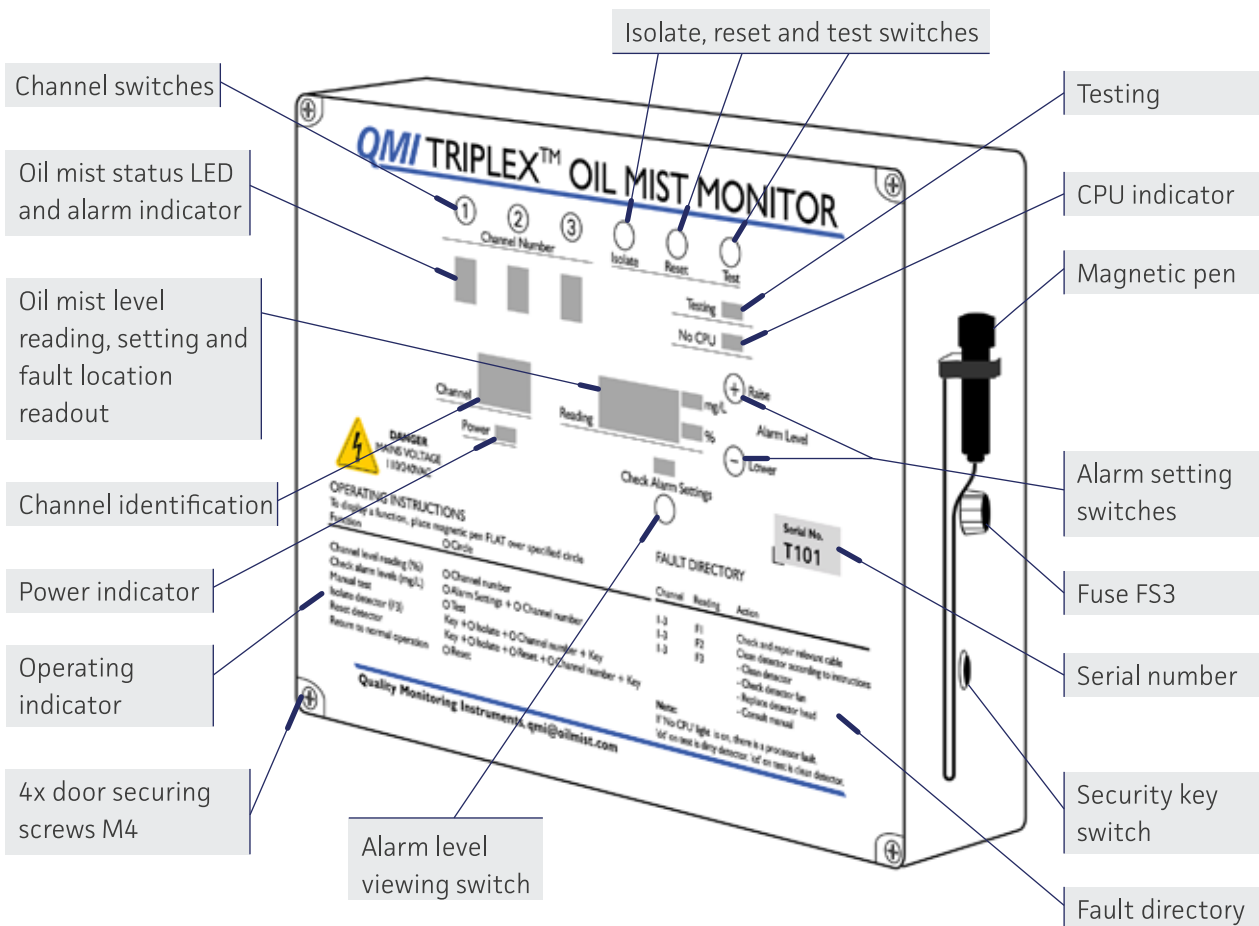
Isolate, reset and test switches

Channel switches

Testing

Oil mist status LED and alarm indicator

CPU indicator

Magnetic pen

Oil mist level reading, setting and fault location readout

Channel identification

Alarm setting switches

Power indicator

Fuse FS3

Operating indicator

Serial number

4x door securing screws M4

Security key switch

Alarm level viewing switch

Fault directory

QMI TRIPLEX™ OIL MIST MONITOR

1 2 3
Channel Number

Isolate Reset Test

Testing
No CPU

Channel
Reading mg/L
%
Raise
Alarm Level
Lower

Power

DANGER
MAINS VOLTAGE
110/240VAC

Check Alarm Settings

Serial No.
T101

OPERATING INSTRUCTIONS
To display a function, place magnetic pen FLAT over specified circle
Function O Circle

Channel level reading (%) O Channel number
Check alarm levels (mg/L) O Alarm Settings + O Channel number
Manual test O Test
Isolate detector (F3) Key + O Isolate + O Channel number + Key
Reset detector Key + O Isolate + O Reset + O Channel number + Key
Return to normal operation O Reset

FAULT DIRECTORY
Channel Reading Action
1-3 F1 Check and repair relevant cable
1-3 F2 Clean detector according to instructions
1-3 F3 - Clean detector
- Check detector fan
- Replace detector head
- Consult manual

Note:
If 'No CPU' light is on, there is a processor fault.
'dd' on test is dirty detector. 'cd' on test is clean detector.

Quality Monitoring Instruments qmi@oilmist.com